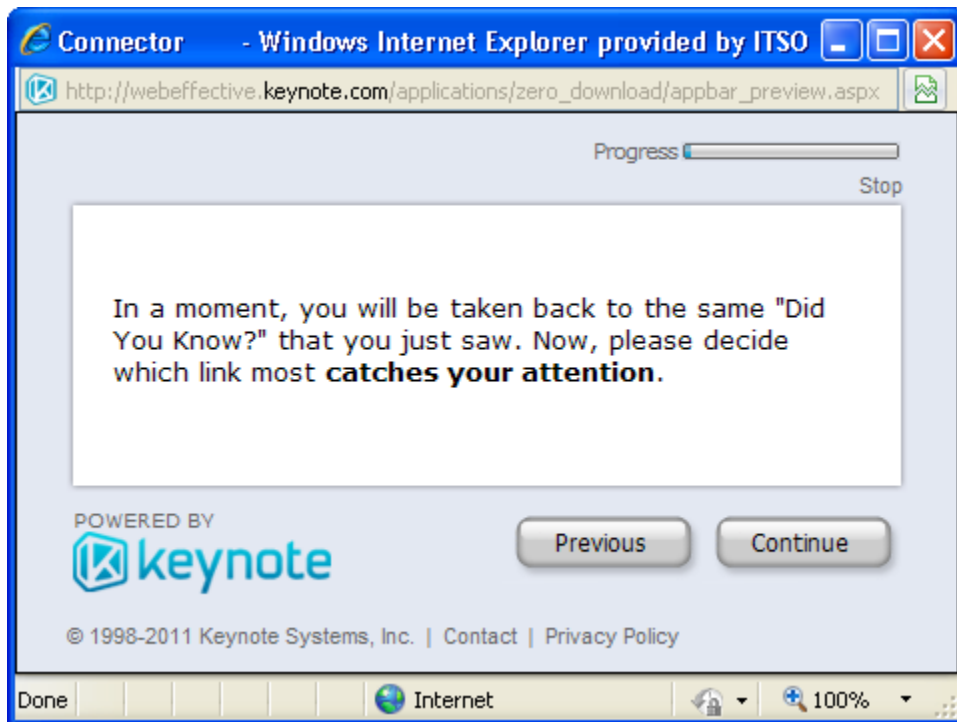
Connector - Windows Internet Explorer provided by ITSO

http://webeffective.keynote.com/applications/zero_download/appbar_preview.aspx

Progress

Stop

In a moment, you will be taken back to the same "Did You Know?" that you just saw. Now, please decide which link most **catches your attention**.

POWERED BY
keynote

Previous

Continue

© 1998-2011 Keynote Systems, Inc. | Contact | Privacy Policy

Done

Internet

100%